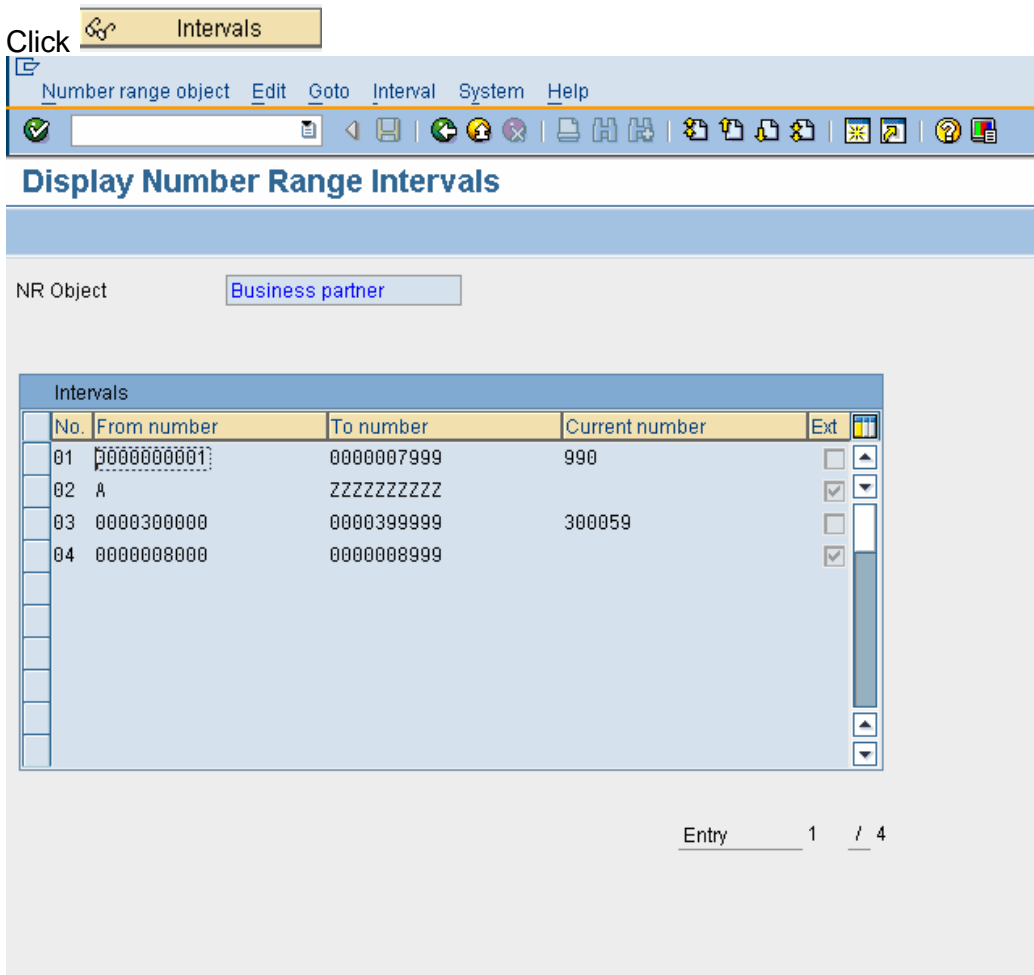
Click Intervals

Number range object Edit Goto Interval System Help

Display Number Range Intervals

NR Object Business partner

Intervals

| No. | From number | To number | Current number | Ext |
|---|---|---|---|---|
| 01 | 0000000001 | 0000007999 | 990 | |
| 02 | A | ZZZZZZZZZZ | | ☑ |
| 03 | 0000300000 | 0000399999 | 300059 | |
| 04 | 0000008000 | 0000008999 | | ☑ |

Entry 1 / 4